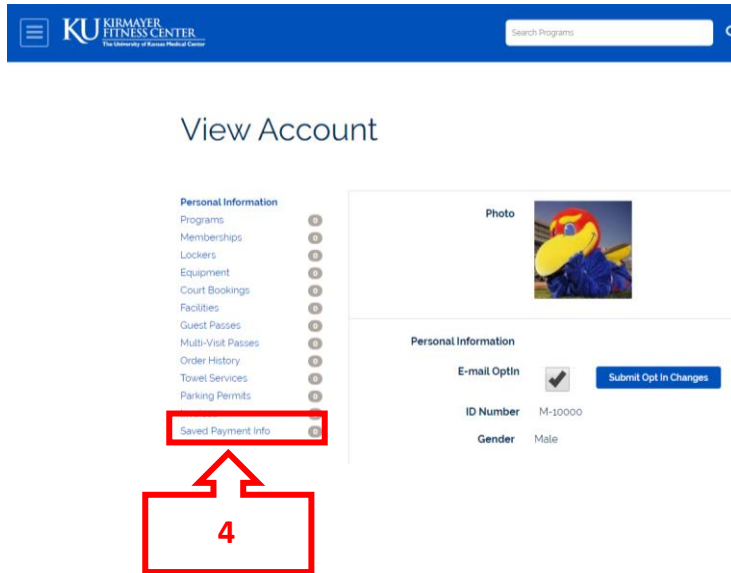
KU KIRMAYER FITNESS CENTER
The University of Kansas Medical Center

Search Programs

View Account

Personal Information
Programs 0
Memberships 0
Lockers 0
Equipment 0
Court Bookings 0
Facilities 0
Guest Passes 0
Multi-Visit Passes 0
Order History 0
Towel Services 0
Parking Permits 0
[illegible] 0
Saved Payment Info 0

Photo

Personal Information

E-mail OptIn

Submit Opt In Changes

ID Number M-10000

Gender Male

4